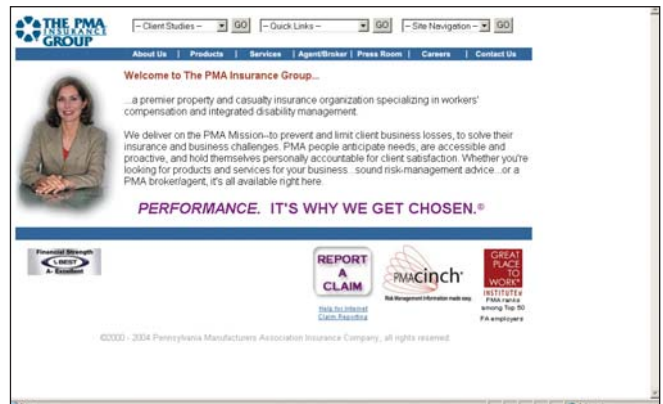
THE PMA INSURANCE GROUP

-- Client Studies -- GO -- Quick Links -- GO -- Site Navigation -- GO

About Us | Products | Services | Agent/Broker | Press Room | Careers | Contact Us

Welcome to The PMA Insurance Group...

...a premier property and casualty insurance organization specializing in workers' compensation and integrated disability management.

We deliver on the PMA Mission--to prevent and limit client business losses, to solve their insurance and business challenges. PMA people anticipate needs, are accessible and proactive, and hold themselves personally accountable for client satisfaction. Whether you're looking for products and services for your business...sound risk-management advice...or a PMA broker/agent, it's all available right here.

PERFORMANCE. IT'S WHY WE GET CHOSEN.®

Financial Strength A.M. BEST A- Excellent

REPORT A CLAIM

Help for Internet Claim Reporting

PMAcinch

Risk Management Information made easy

GREAT PLACE TO WORK® INSTITUTE

PMA ranks among Top 50 PA employers

©2000 - 2004 Pennsylvania Manufacturers Association Insurance Company, all rights reserved.